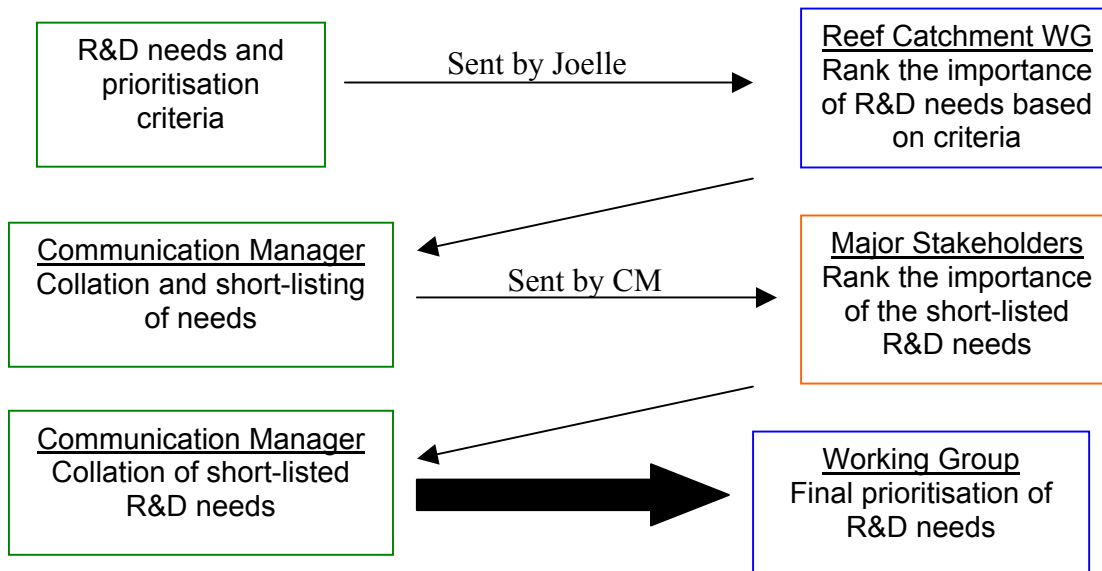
R&D needs and prioritisation criteria

Sent by Joelle

Reef Catchment WG
Rank the importance of R&D needs based on criteria

Communication Manager
Collation and short-listing of needs

Sent by CM

Major Stakeholders
Rank the importance of the short-listed R&D needs

Communication Manager
Collation of short-listed R&D needs

Working Group
Final prioritisation of R&D needs